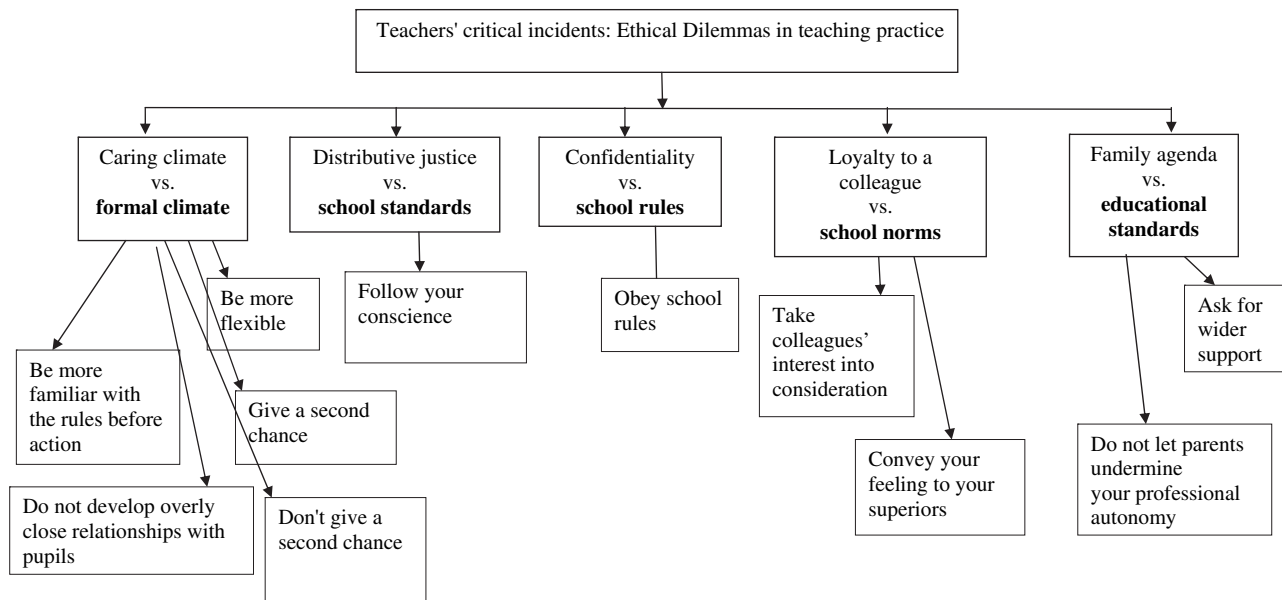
Teachers' critical incidents: Ethical Dilemmas in teaching practice

Caring climate vs. **formal climate**

Distributive justice vs. **school standards**

Confidentiality vs. **school rules**

Loyalty to a colleague vs. **school norms**

Family agenda vs. **educational standards**

Be more flexible

Be more familiar with the rules before action

Give a second chance

Do not develop overly close relationships with pupils

Don't give a second chance

Follow your conscience

Obey school rules

Take colleagues' interest into consideration

Convey your feeling to your superiors

Ask for wider support

Do not let parents undermine your professional autonomy